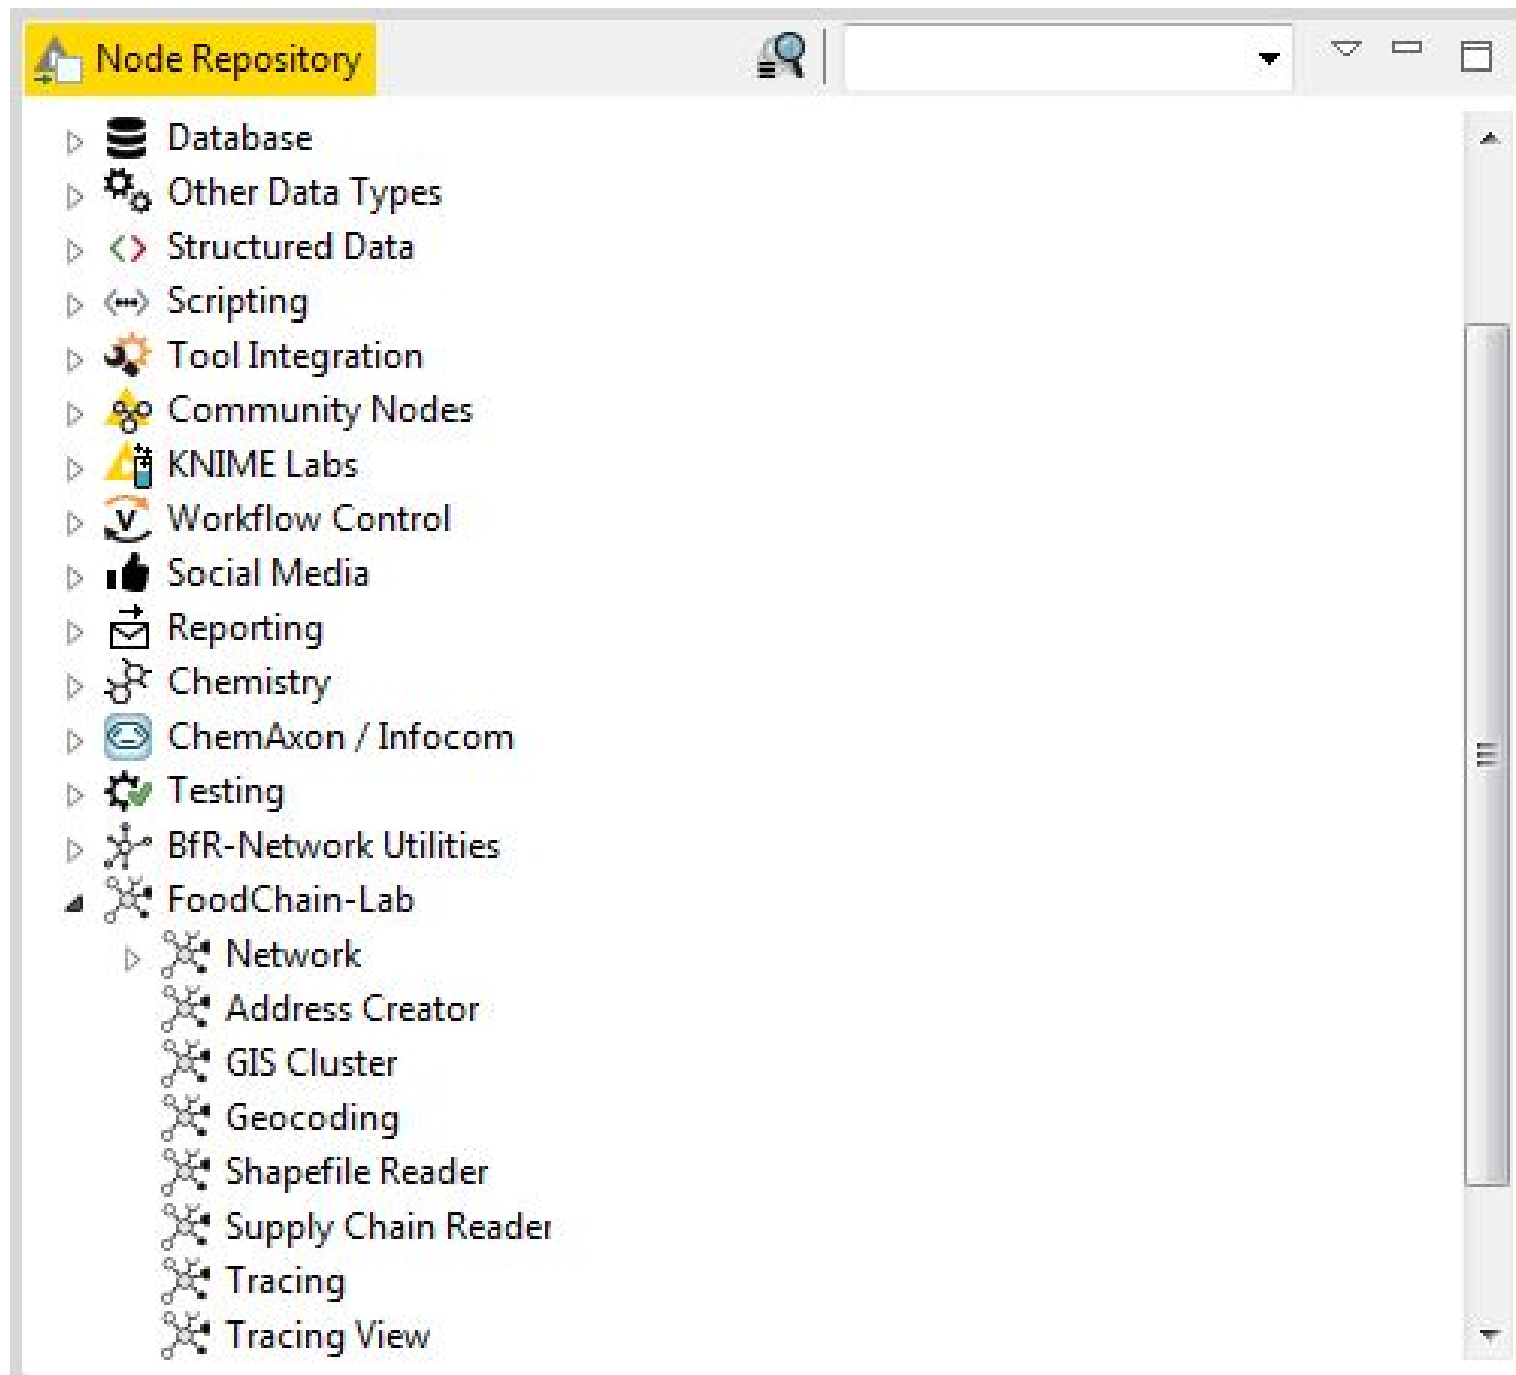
Node Repository

Database
Other Data Types
Structured Data
Scripting
Tool Integration
Community Nodes
KNIME Labs
Workflow Control
Social Media
Reporting
Chemistry
ChemAxon / Infocom
Testing
BfR-Network Utilities
FoodChain-Lab
Network
Address Creator
GIS Cluster
Geocoding
Shapefile Reader
Supply Chain Reader
Tracing
Tracing View